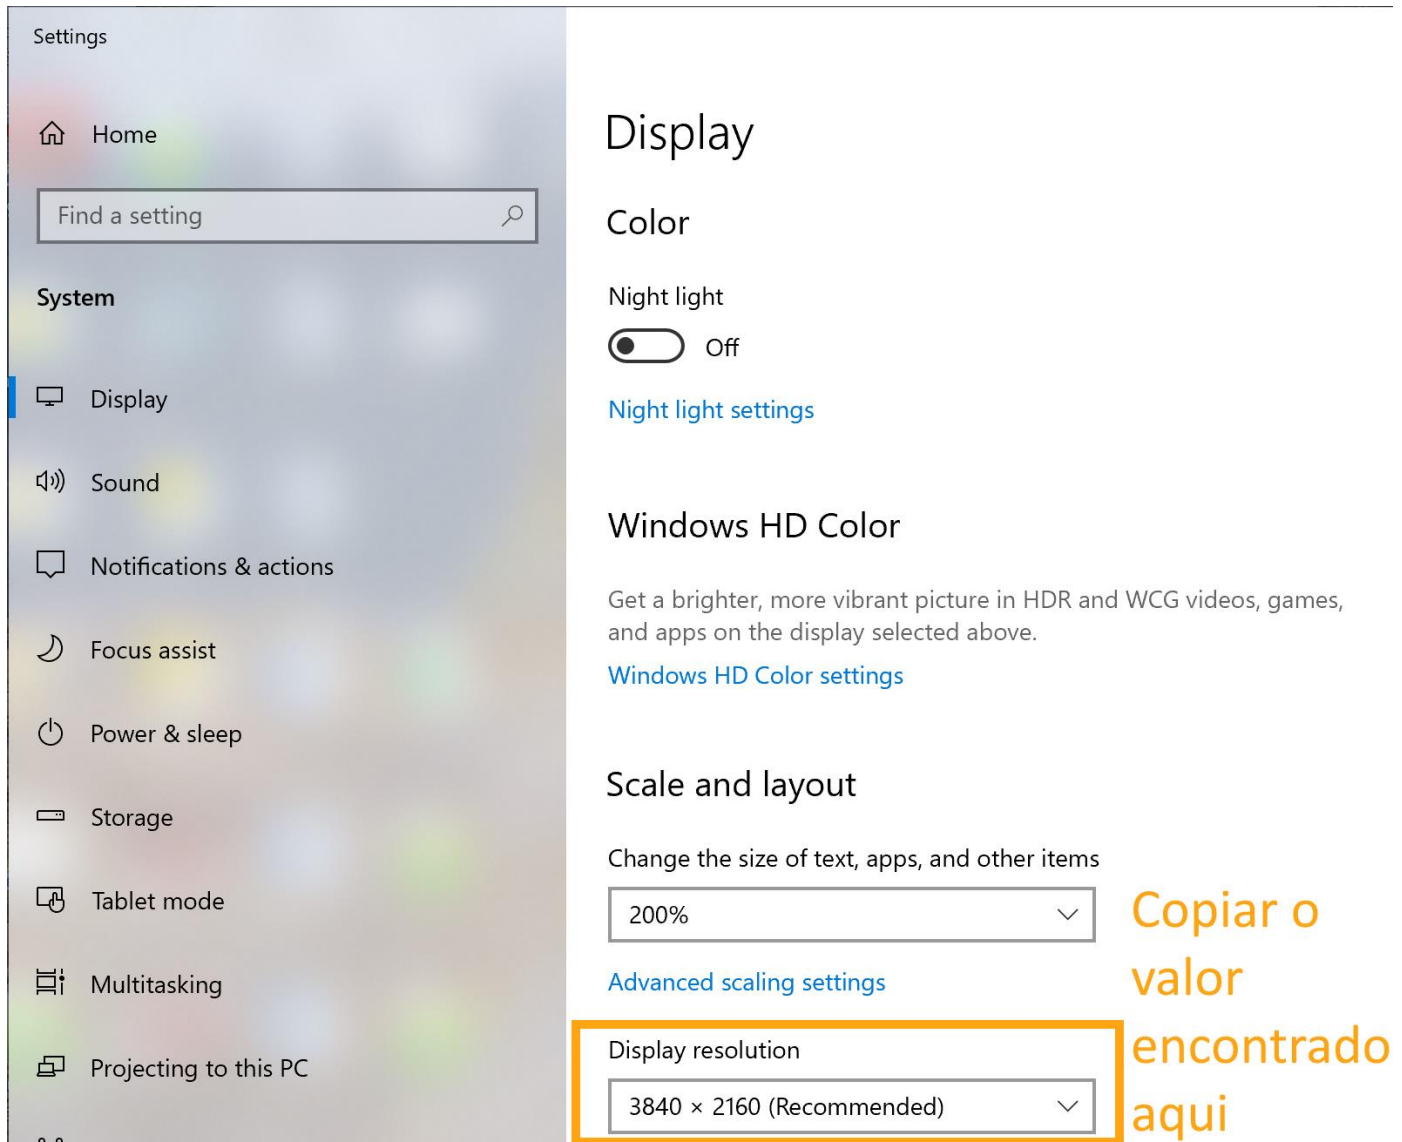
Settings

Home

Find a setting

System

Display

Sound

Notifications & actions

Focus assist

Power & sleep

Storage

Tablet mode

Multitasking

Projecting to this PC

Display

Color

Night light

Off

Night light settings

Windows HD Color

Get a brighter, more vibrant picture in HDR and WCG videos, games, and apps on the display selected above.

Windows HD Color settings

Scale and layout

Change the size of text, apps, and other items

200%

Advanced scaling settings

Display resolution

3840 × 2160 (Recommended)

Copiar o valor encontrado aqui